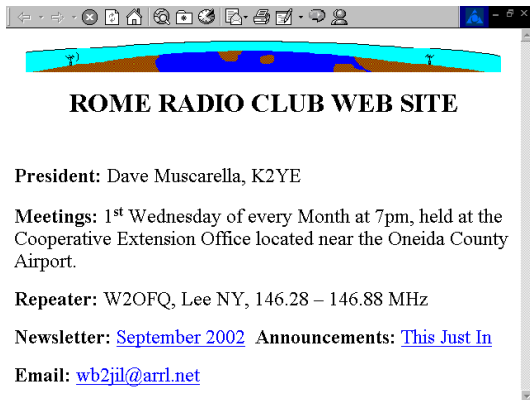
ROME RADIO CLUB WEB SITE

**President:** Dave Muscarella, K2YE

**Meetings:** 1$^{st}$ Wednesday of every Month at 7pm, held at the Cooperative Extension Office located near the Oneida County Airport.

**Repeater:** W2OFQ, Lee NY, 146.28 – 146.88 MHz

**Newsletter:** September 2002 **Announcements:** This Just In

**Email:** wb2jil@arrl.net